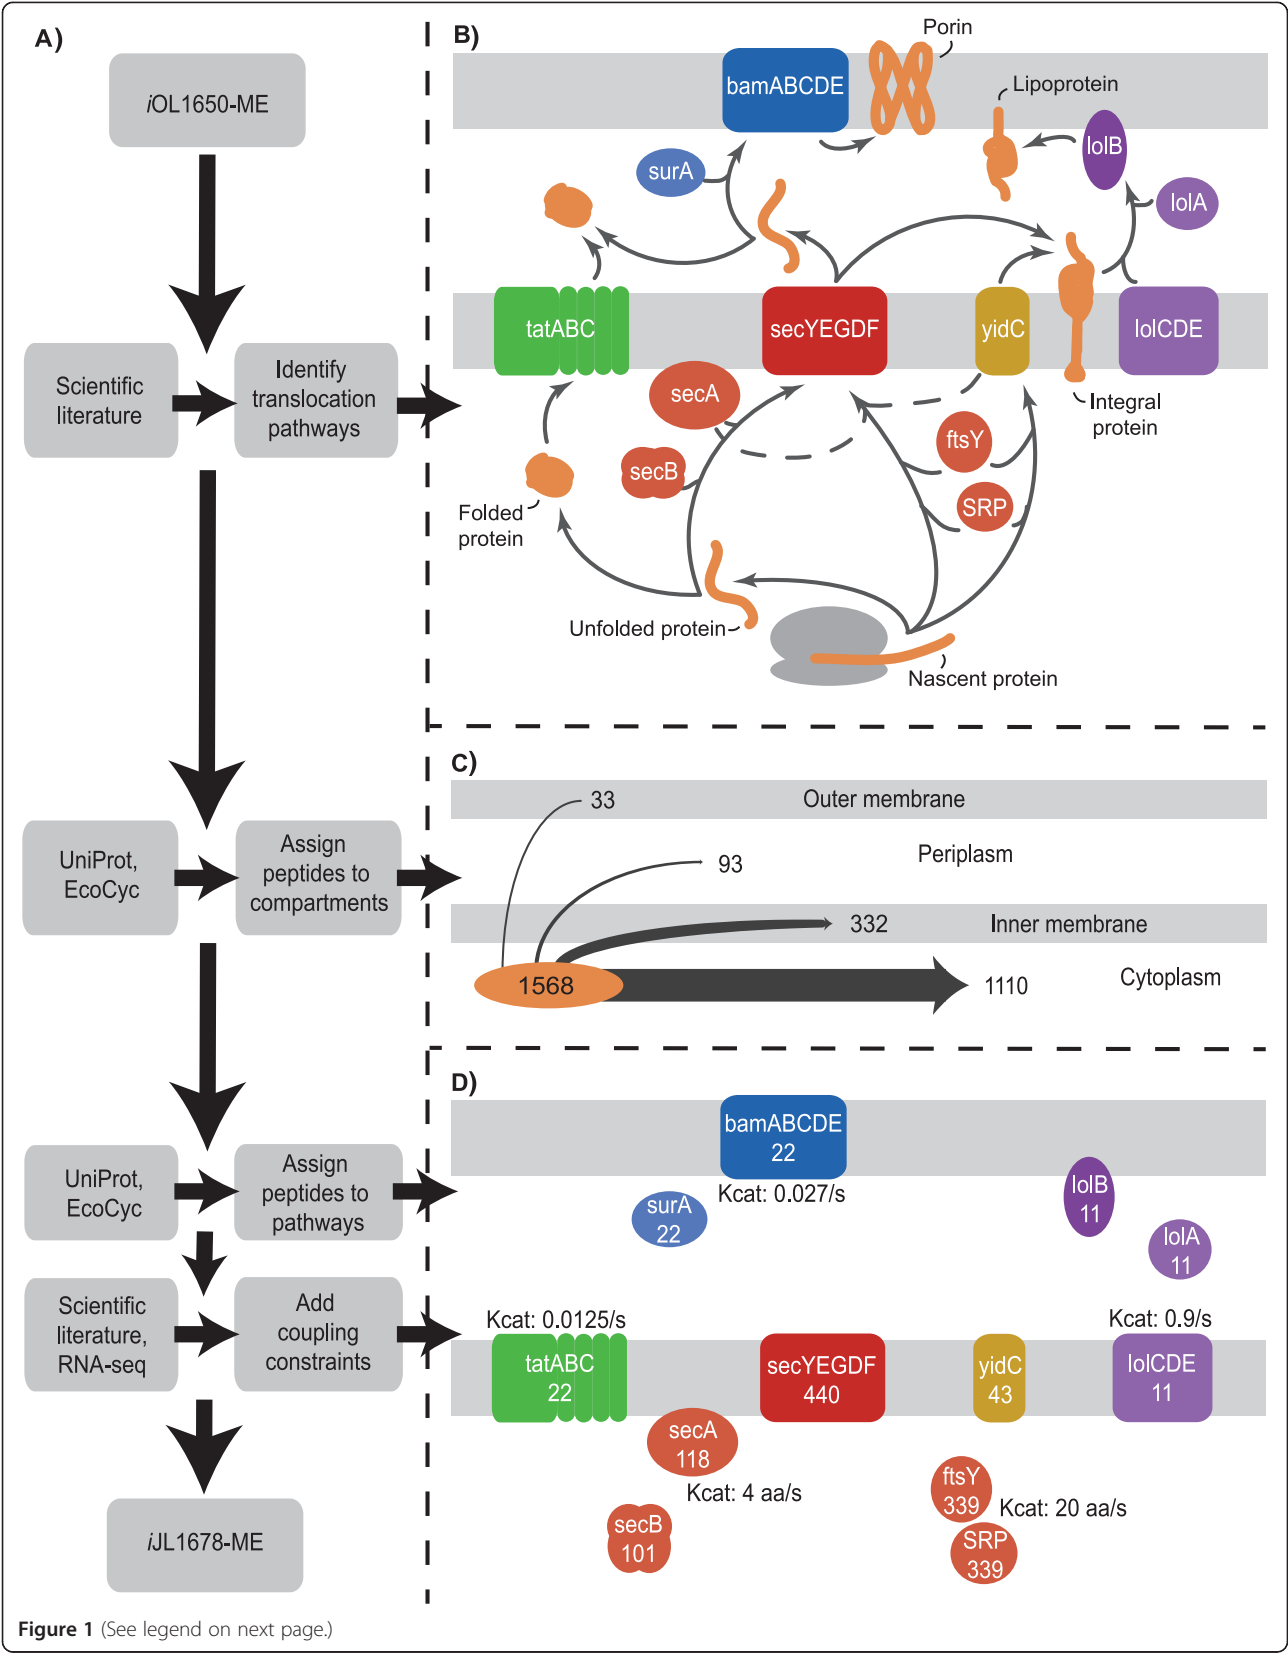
A)

*i*OL1650-ME

Scientific literature

Identify translocation pathways

UniProt, EcoCyc

Assign peptides to compartments

UniProt, EcoCyc

Assign peptides to pathways

Scientific literature, RNA-seq

Add coupling constraints

*i*JL1678-ME

B)

Porin

bamABCDE

Lipoprotein

surA

lolB

lolA

tatABC

secYEGDF

yidC

lolCDE

Integral protein

secA

ftsY

secB

SRP

Folded protein

Unfolded protein

Nascent protein

C)

33

Outer membrane

93

Periplasm

332

Inner membrane

1568

1110

Cytoplasm

D)

bamABCDE 22

Kcat: 0.027/s

surA 22

lolB 11

lolA 11

Kcat: 0.0125/s

Kcat: 0.9/s

tatABC 22

secYEGDF 440

yidC 43

lolCDE 11

secA 118

Kcat: 4 aa/s

secB 101

ftsY 339

Kcat: 20 aa/s

SRP 339

**Figure 1** (See legend on next page.)